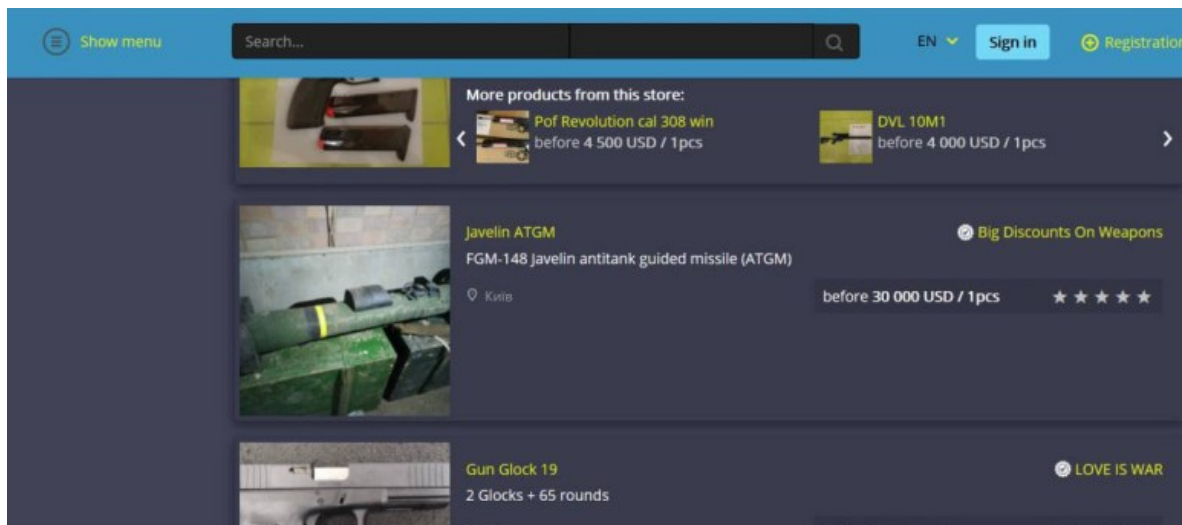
Show menu

Search...

EN

Sign in

Registration

More products from this store:

Pof Revolution cal 308 win
before 4 500 USD / 1pcs

DVL 10M1
before 4 000 USD / 1pcs

Javelin ATGM

Big Discounts On Weapons

FGM-148 Javelin antitank guided missile (ATGM)

Київ

before 30 000 USD / 1pcs

★★★★★

Gun Glock 19

LOVE IS WAR

2 Glocks + 65 rounds